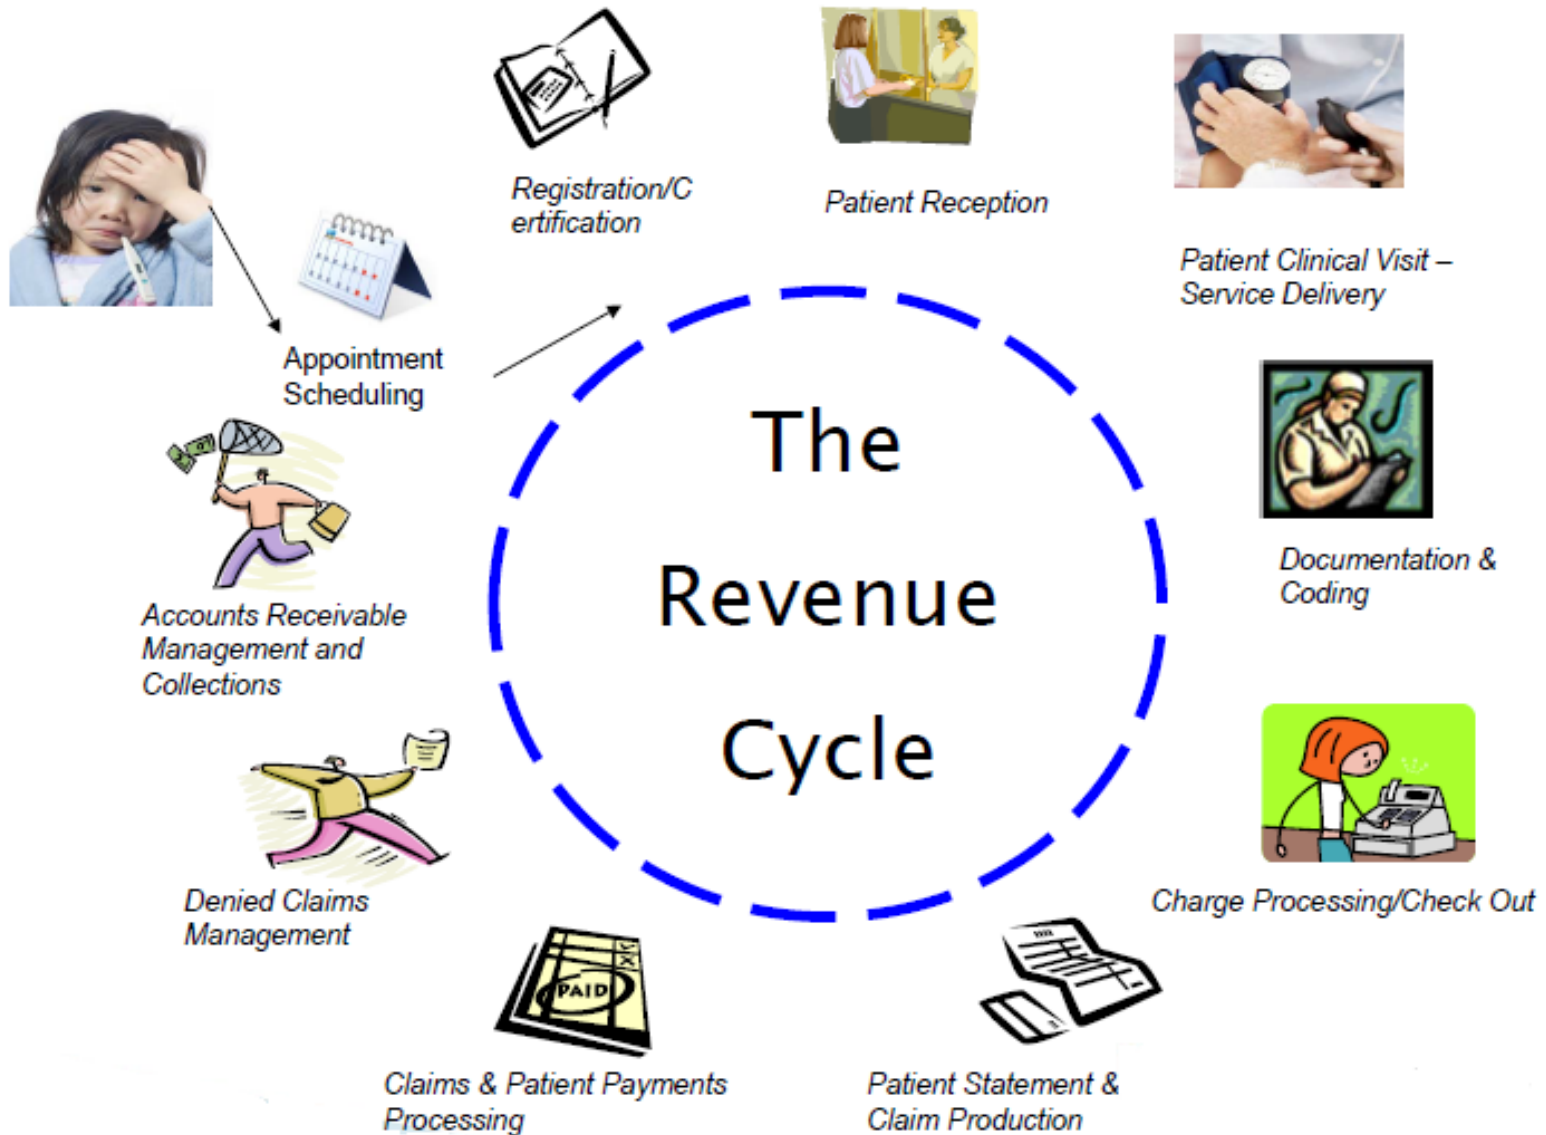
The Revenue Cycle

Appointment Scheduling

Registration/Certification

Patient Reception

Patient Clinical Visit – Service Delivery

Documentation & Coding

Charge Processing/Check Out

Patient Statement & Claim Production

PAID

Claims & Patient Payments Processing

Denied Claims Management

Accounts Receivable Management and Collections